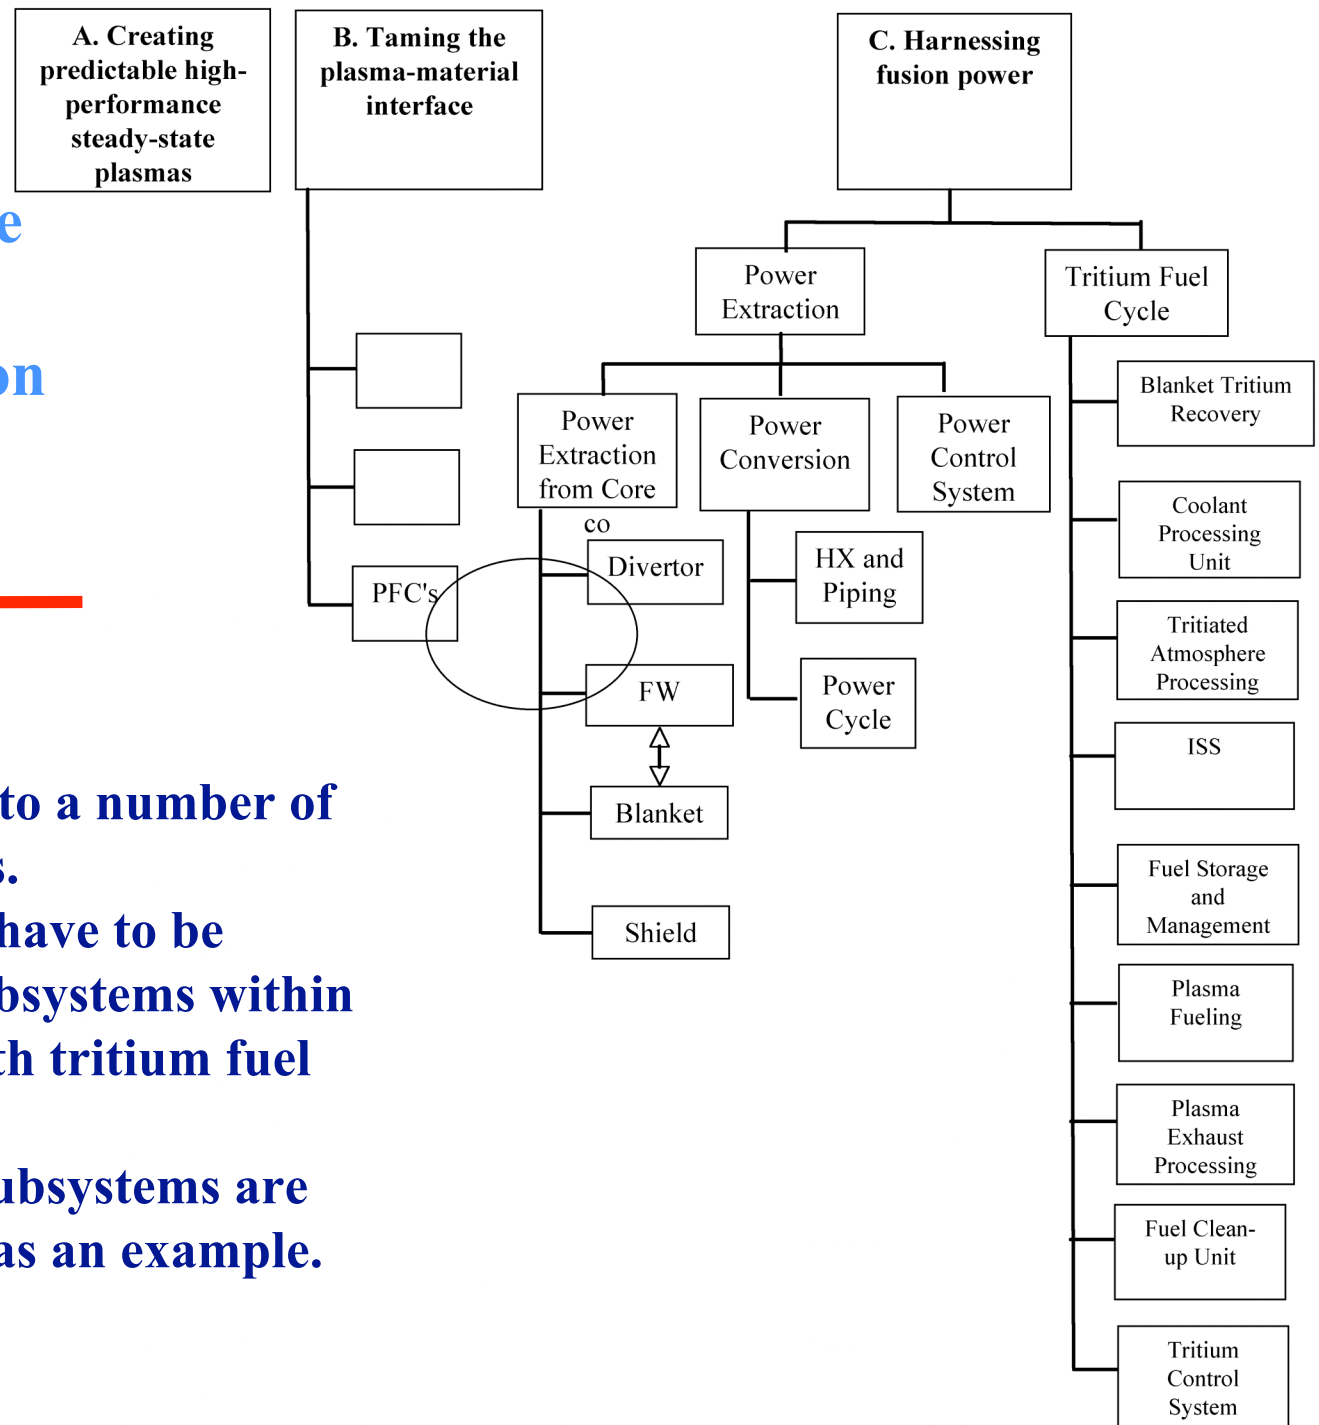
A. Creating predictable high-performance steady-state plasmas

B. Taming the plasma-material interface

C. Harnessing fusion power

e

on

Power Extraction

Tritium Fuel Cycle

Power Extraction from Core

Power Conversion

Power Control System

co

Divertor

PFC's

FW

Blanket

Shield

HX and Piping

Power Cycle

Blanket Tritium Recovery

Coolant Processing Unit

Tritiated Atmosphere Processing

ISS

Fuel Storage and Management

Plasma Fueling

Plasma Exhaust Processing

Fuel Clean-up Unit

Tritium Control System

to a number of
s.
have to be
bsystems within
th tritium fuel

ubsystems are
as an example.